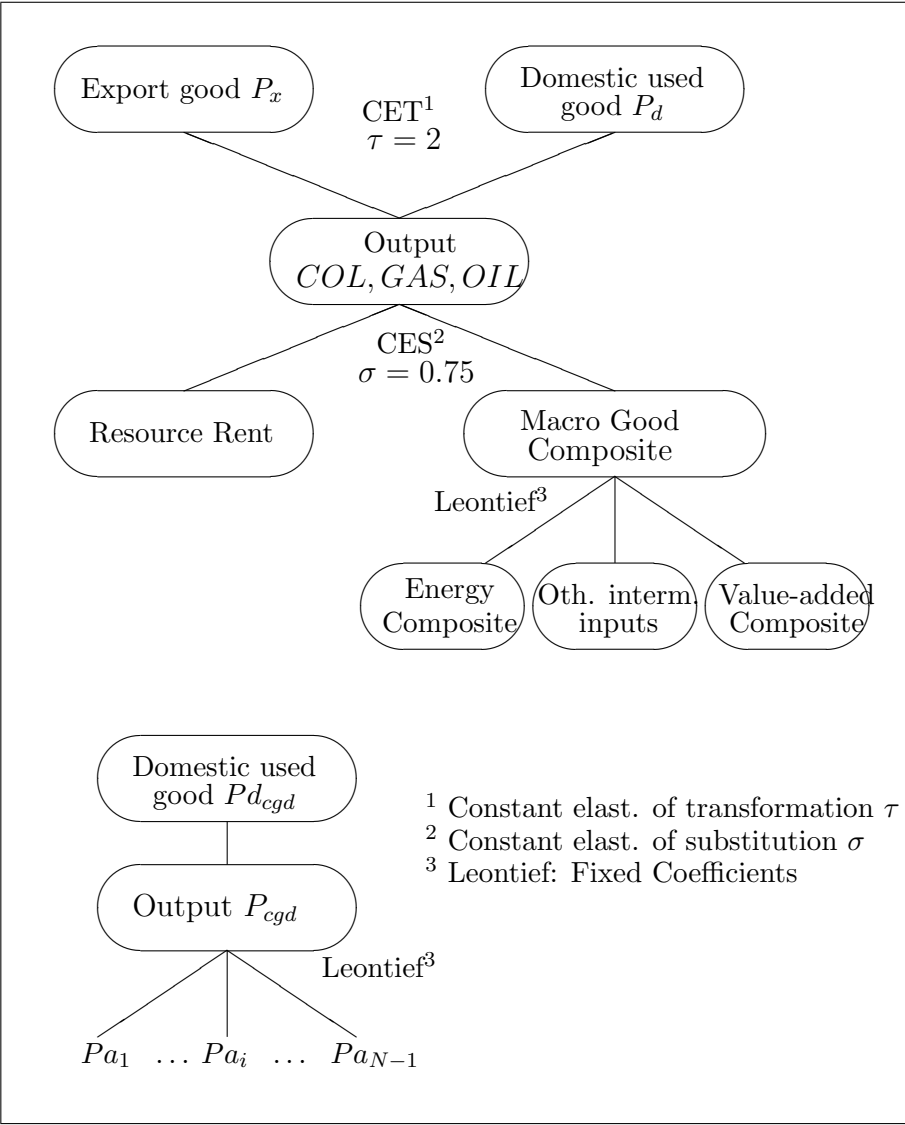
Export good $P_x$

Domestic used good $P_d$

CET$^1$ $\tau = 2$

Output $COL, GAS, OIL$

CES$^2$ $\sigma = 0.75$

Resource Rent

Macro Good Composite

Leontief$^3$

Energy Composite

Oth. interm. inputs

Value-added Composite

Domestic used good $Pd_{cgd}$

Output $P_{cgd}$

Leontief$^3$

$Pa_1$ ... $Pa_i$ ... $Pa_{N-1}$

$^1$ Constant elast. of transformation $\tau$
$^2$ Constant elast. of substitution $\sigma$
$^3$ Leontief: Fixed Coefficients